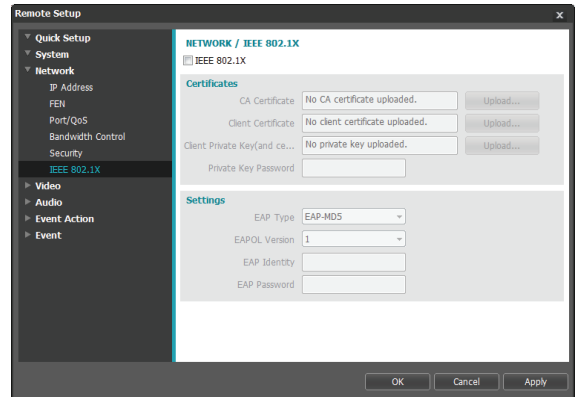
Remote Setup

Quick Setup
System
Network
IP Address
FEN
Port/QoS
Bandwidth Control
Security
IEEE 802.1X
Video
Audio
Event Action
Event

NETWORK / IEEE 802.1X

IEEE 802.1X

Certificates

CA Certificate | No CA certificate uploaded. | Upload...

Client Certificate | No client certificate uploaded. | Upload...

Client Private Key(and ce... | No private key uploaded. | Upload...

Private Key Password

Settings

EAP Type | EAP-MD5

EAPOL Version | 1

EAP Identity

EAP Password

OK
Cancel
Apply